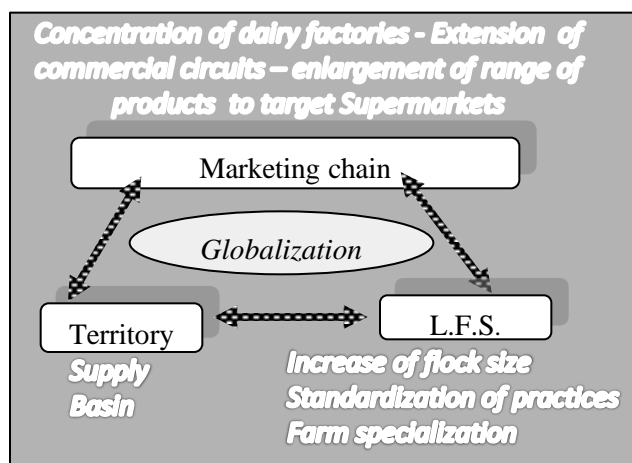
Concentration of dairy factories - Extension of commercial circuits – enlargement of range of products to target Supermarkets

Marketing chain

Globalization

Territory

L.F.S.

Supply Basin

Increase of flock size
Standardization of practices
Farm specialization